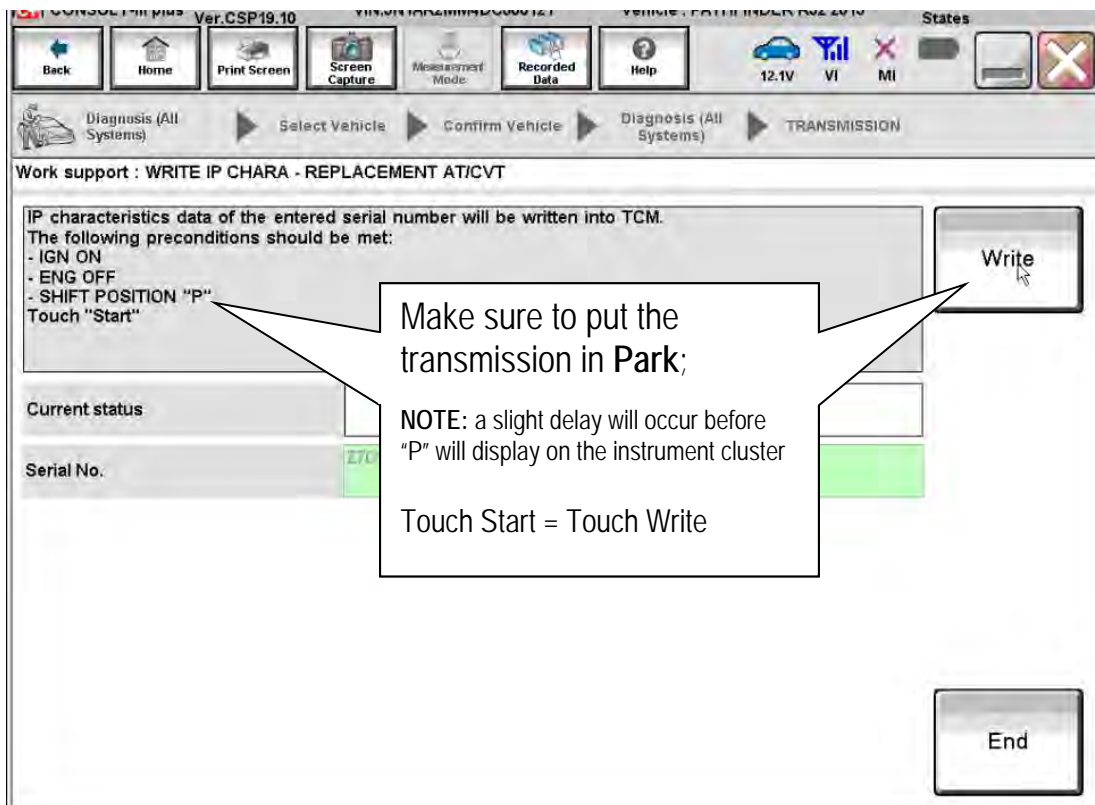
Ver.CSP19.10 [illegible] States

Back Home Print Screen Screen Capture Measurement Mode Recorded Data Help 12.1V VI MI

Diagnosis (All Systems) Select Vehicle Confirm Vehicle Diagnosis (All Systems) TRANSMISSION

Work support : WRITE IP CHARA - REPLACEMENT AT/CVT

IP characteristics data of the entered serial number will be written into TCM.
The following preconditions should be met:
- IGN ON
- ENG OFF
- SHIFT POSITION "P"
Touch "Start"

Write

Make sure to put the transmission in **Park**;

Current status

**NOTE:** a slight delay will occur before "P" will display on the instrument cluster

Serial No. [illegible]

Touch Start = Touch Write

End